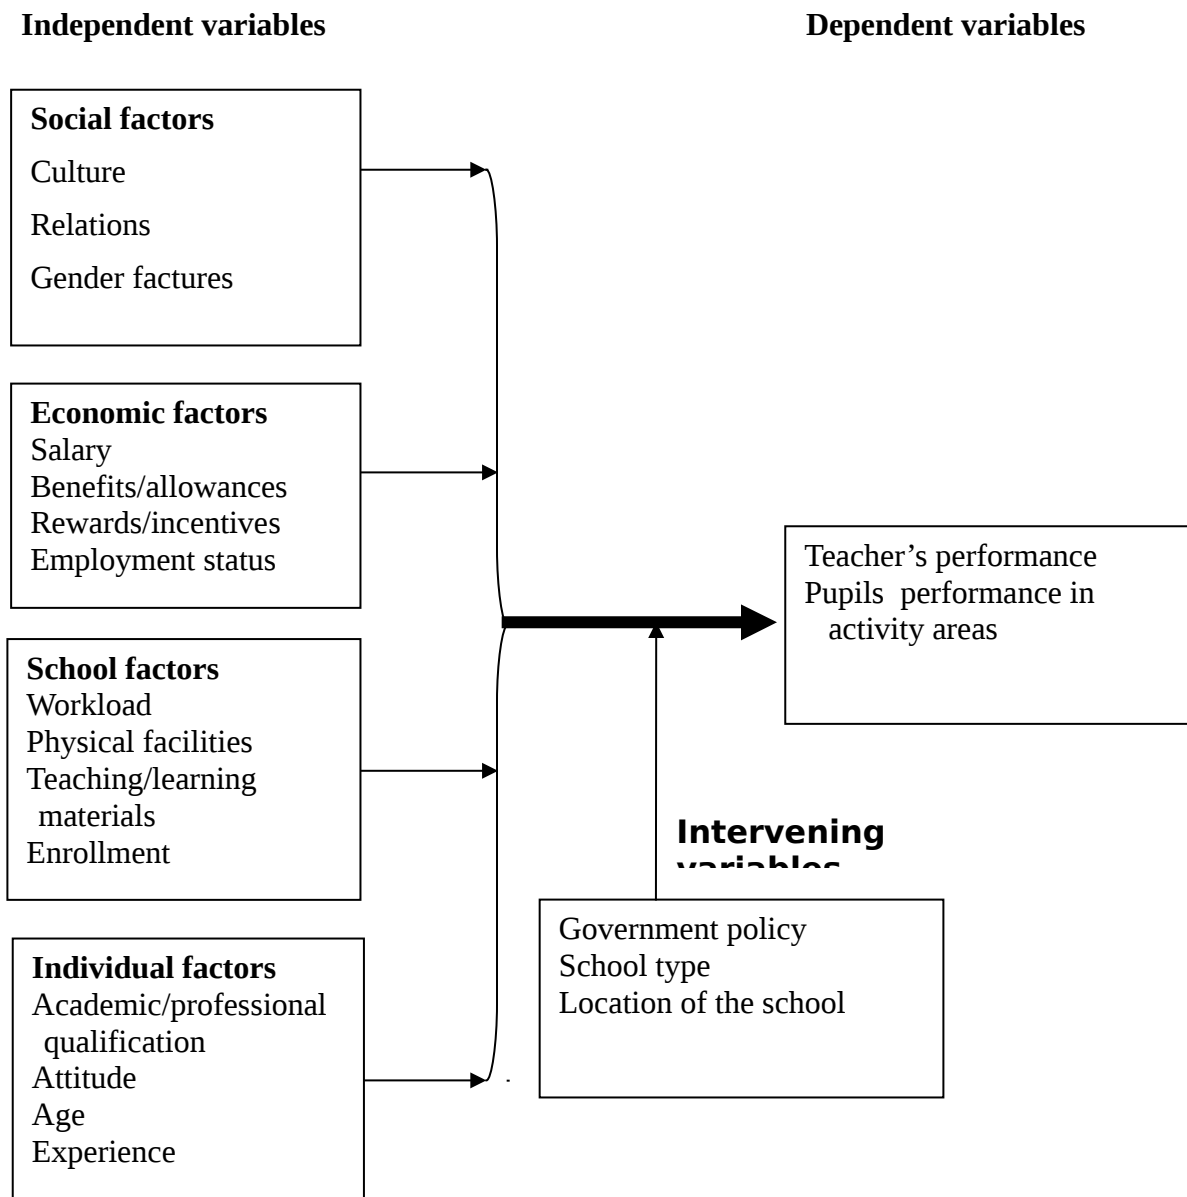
**Independent variables**

**Dependent variables**

**Social factors**
Culture
Relations
Gender factures

**Economic factors**
Salary
Benefits/allowances
Rewards/incentives
Employment status

**School factors**
Workload
Physical facilities
Teaching/learning materials
Enrollment

**Individual factors**
Academic/professional qualification
Attitude
Age
Experience

Teacher's performance
Pupils performance in activity areas

**Intervening variables**

Government policy
School type
Location of the school